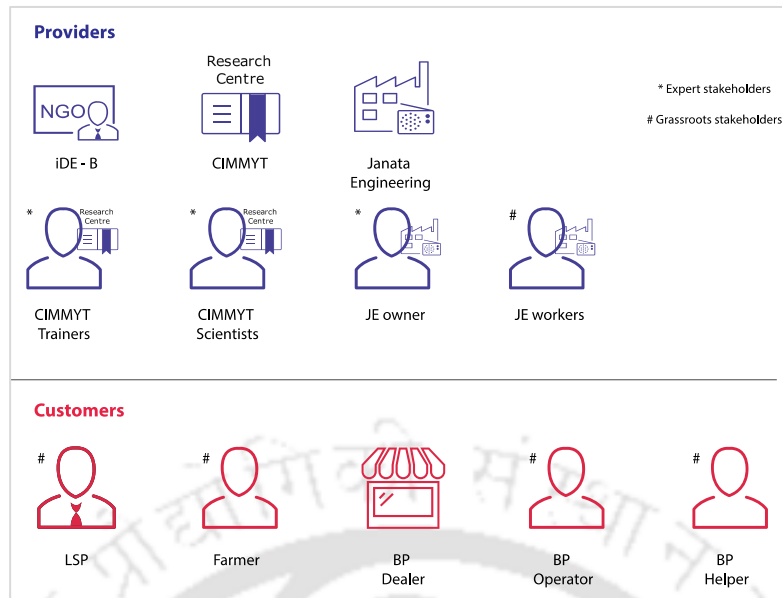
Providers

NGO
iDE - B

Research Centre
CIMMYT

Janata Engineering

* Expert stakeholders

# Grassroots stakeholders

* Research Centre
CIMMYT Trainers

* Research Centre
CIMMYT Scientists

*
JE owner

#
JE workers

Customers

#
LSP

#
Farmer

BP Dealer

#
BP Operator

#
BP Helper